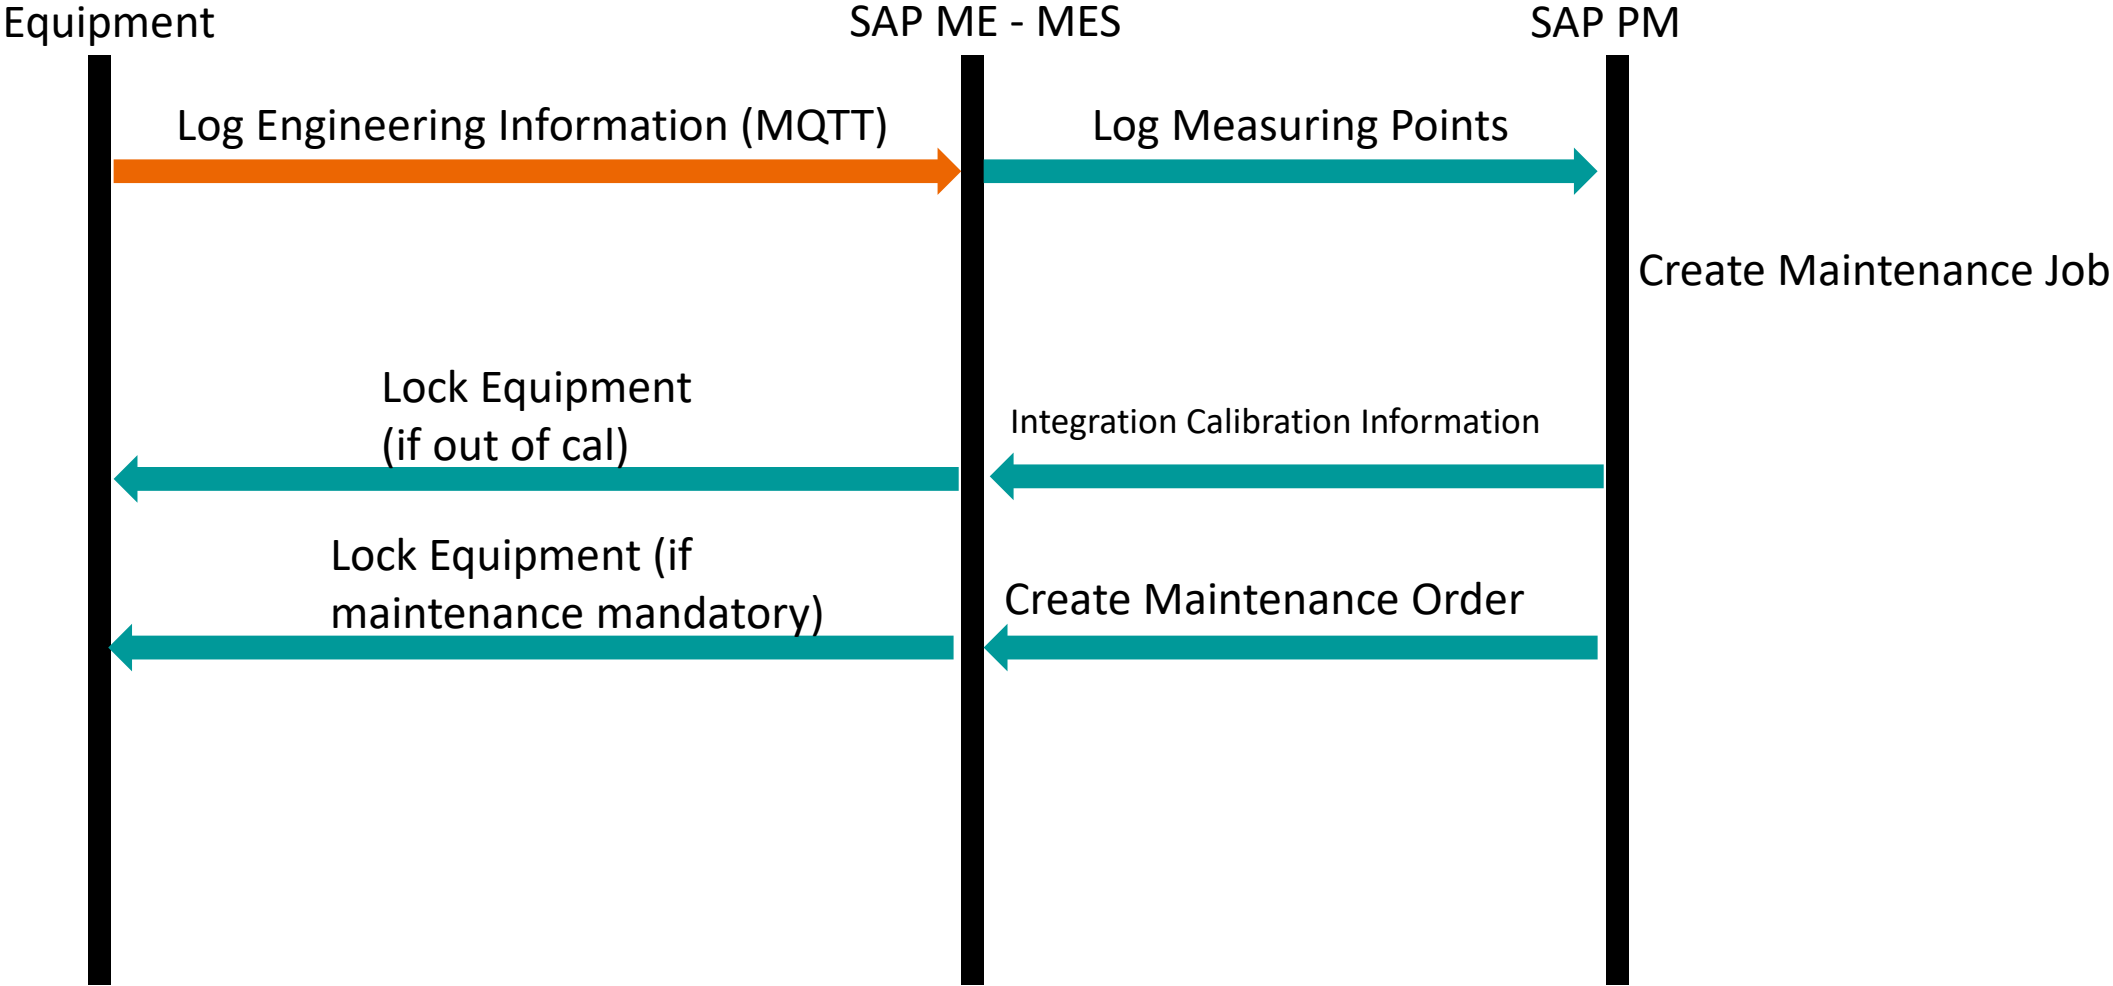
Equipment

SAP ME - MES

SAP PM

Log Engineering Information (MQTT)

Log Measuring Points

Create Maintenance Job

Lock Equipment (if out of cal)

Integration Calibration Information

Lock Equipment (if maintenance mandatory)

Create Maintenance Order